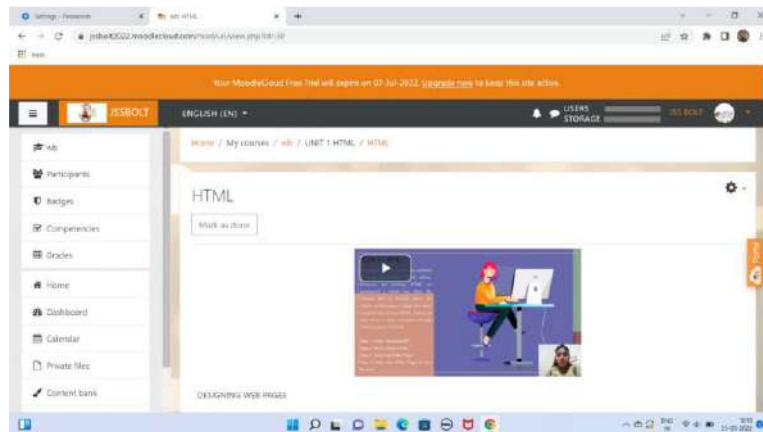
Settings - Passwords × wb: HTML × +

jssbolt2022.moodlecloud.com/mod/url/view.php?id=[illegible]

Your MoodleCloud Free Trial will expire on 07-Jul-2022. Upgrade now to keep this site active.

JSSBOLT ENGLISH (EN) ▾ USERS STORAGE JSS BOLT

wb
Participants
Badges
Competencies
Grades
Home
Dashboard
Calendar
Private files
Content bank

Home / My courses / wb / UNIT 1 HTML / HTML

HTML

Mark as done

DESIGNING WEB PAGES